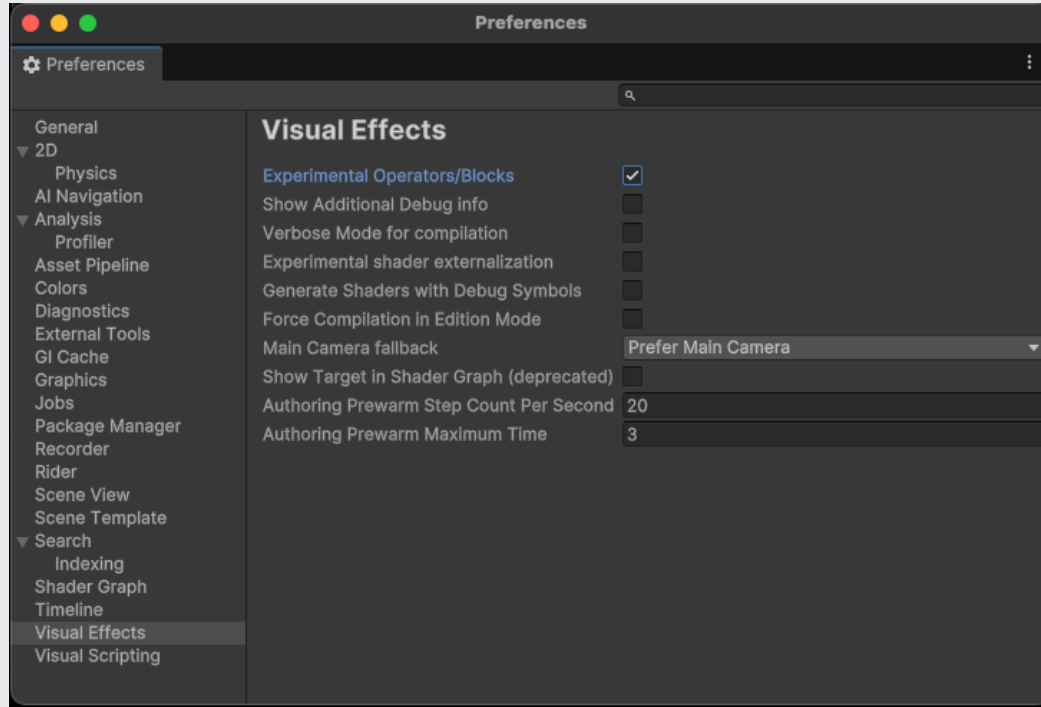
Preferences

Preferences

General
2D
Physics
AI Navigation
Analysis
Profiler
Asset Pipeline
Colors
Diagnostics
External Tools
GI Cache
Graphics
Jobs
Package Manager
Recorder
Rider
Scene View
Scene Template
Search
Indexing
Shader Graph
Timeline
Visual Effects
Visual Scripting

Visual Effects

Experimental Operators/Blocks
Show Additional Debug info
Verbose Mode for compilation
Experimental shader externalization
Generate Shaders with Debug Symbols
Force Compilation in Edition Mode
Main Camera fallback | Prefer Main Camera
Show Target in Shader Graph (deprecated)
Authoring Prewarm Step Count Per Second | 20
Authoring Prewarm Maximum Time | 3